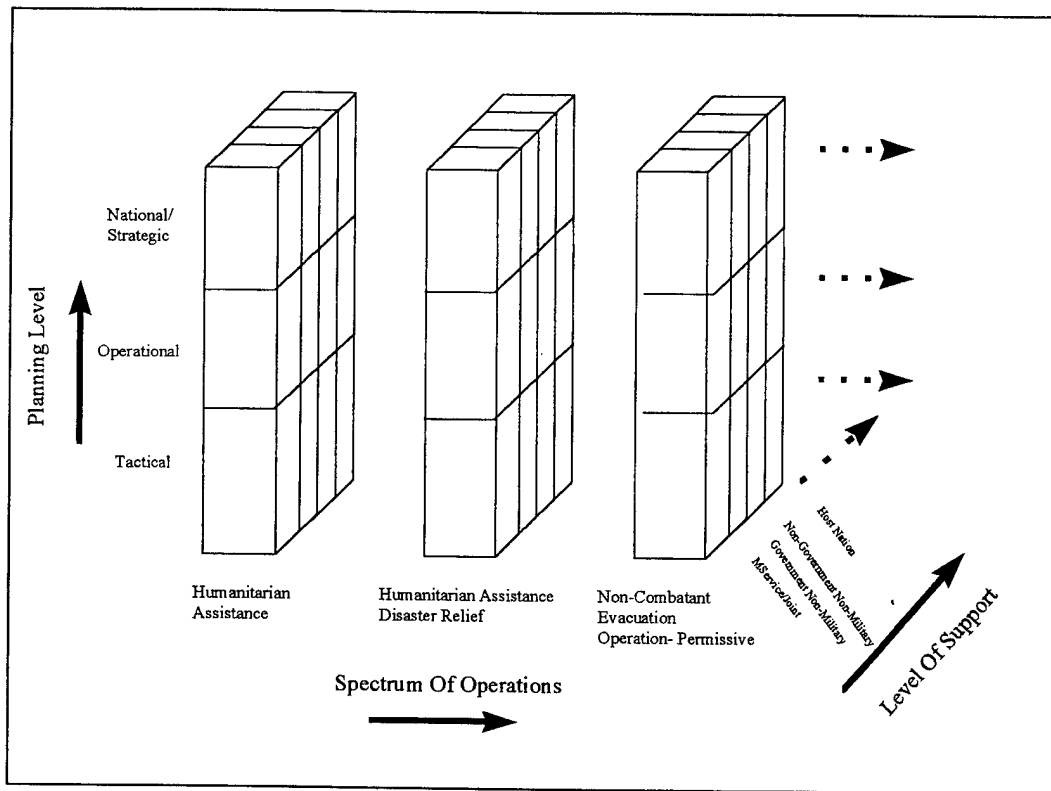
National/
Strategic

Operational

Tactical

Planning Level

Humanitarian Assistance

Humanitarian Assistance Disaster Relief

Non-Combatant Evacuation Operation- Permissive

Host Nation

Non-Government Non-Military

Government Non-Military

MService/Joint

Level Of Support

Spectrum Of Operations